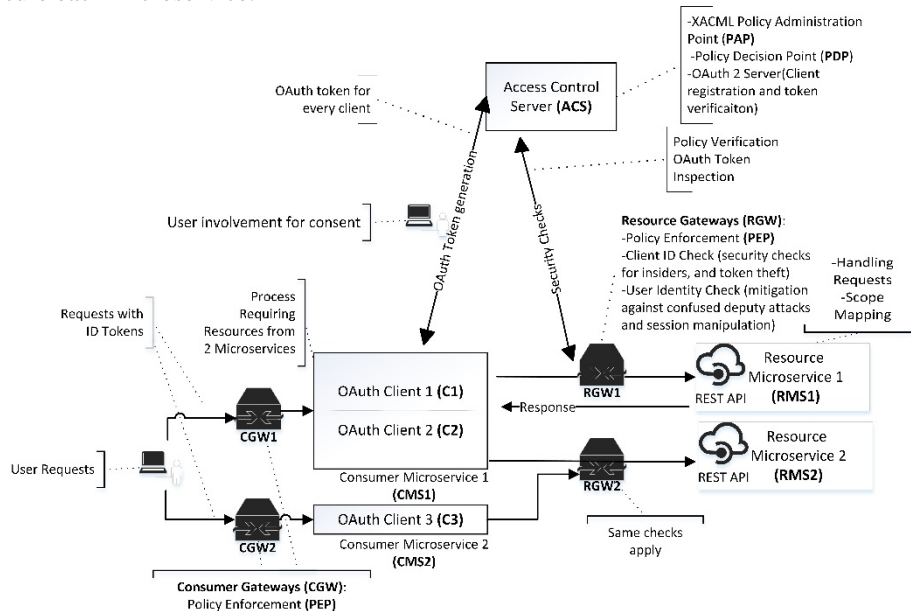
-XACML Policy Administration Point (PAP)
-Policy Decision Point (PDP)
-OAuth 2 Server(Client registration and token verificaiton)

OAuth token for every client

Access Control Server (ACS)

Policy Verification
OAuth Token Inspection

User involvement for consent

OAuth Token generation

Security Checks

Resource Gateways (RGW):
-Policy Enforcement (PEP)
-Client ID Check (security checks for insiders, and token theft)
-User Identity Check (mitigation against confused deputy attacks and session manipulation)

-Handling Requests
-Scope Mapping

Requests with ID Tokens

Process Requiring Resources from 2 Microservices

OAuth Client 1 (C1)
OAuth Client 2 (C2)

RGW1

Resource Microservice 1 (RMS1)
REST API

Response

CGW1

User Requests

Consumer Microservice 1 (CMS1)

RGW2

Resource Microservice 2 (RMS2)
REST API

CGW2

OAuth Client 3 (C3)

Consumer Microservice 2 (CMS2)

Same checks apply

Consumer Gateways (CGW):
Policy Enforcement (PEP)